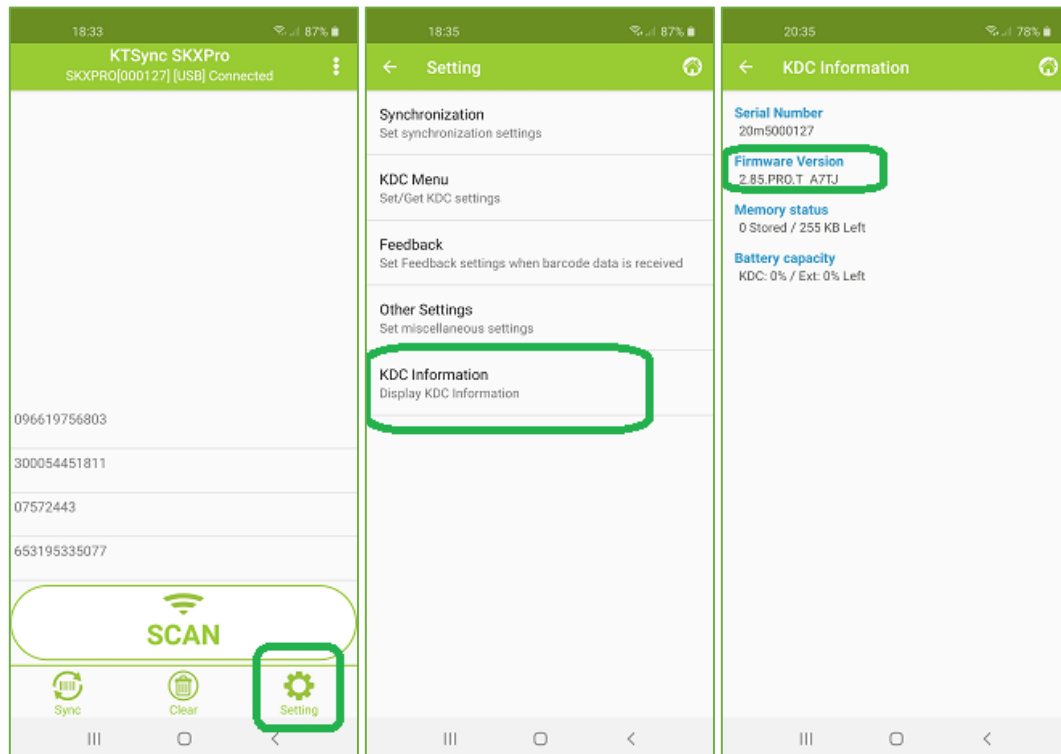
18:33 87%

KTSync SKXPro
SKXPRO[000127] [USB] Connected

096619756803

300054451811

07572443

653195335077

SCAN

Sync Clear Setting

18:35 87%

Setting

Synchronization
Set synchronization settings

KDC Menu
Set/Get KDC settings

Feedback
Set Feedback settings when barcode data is received

Other Settings
Set miscellaneous settings

KDC Information
Display KDC Information

20:35 78%

KDC Information

Serial Number
20m5000127

Firmware Version
2.85.PRO.T A7TJ

Memory status
0 Stored / 255 KB Left

Battery capacity
KDC: 0% / Ext: 0% Left